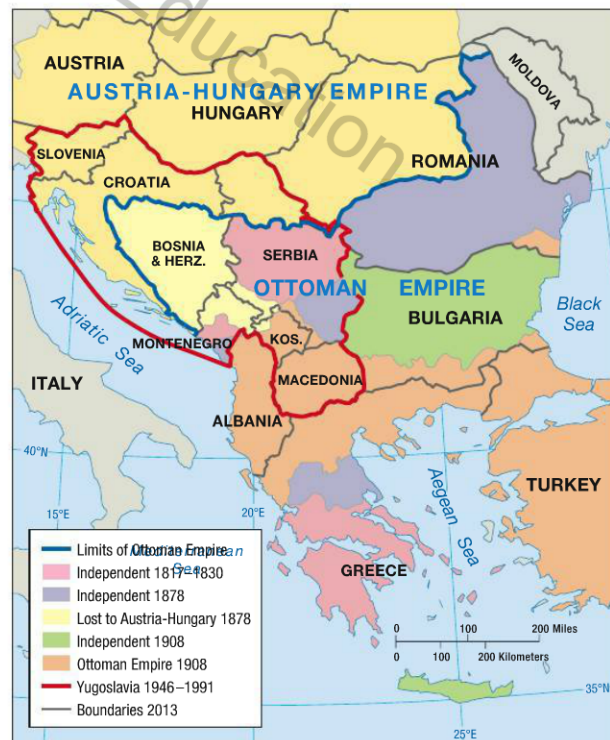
Education

AUSTRIA
AUSTRIA-HUNGARY EMPIRE
HUNGARY
MOLDOVA
SLOVENIA
ROMANIA
CROATIA
BOSNIA & HERZ.
SERBIA
OTTOMAN EMPIRE
Black Sea
BULGARIA
Adriatic Sea
MONTENEGRO
KOS.
ITALY
MACEDONIA
ALBANIA
40°N
TURKEY
Aegean Sea
15°E
20°E
GREECE
Mediterranean Sea

Limits of Ottoman Empire
Independent 1817–1830
Independent 1878
Lost to Austria-Hungary 1878
Independent 1908
Ottoman Empire 1908
Yugoslavia 1946–1991
Boundaries 2013

0 100 200 Miles
0 100 200 Kilometers
35°N
25°E